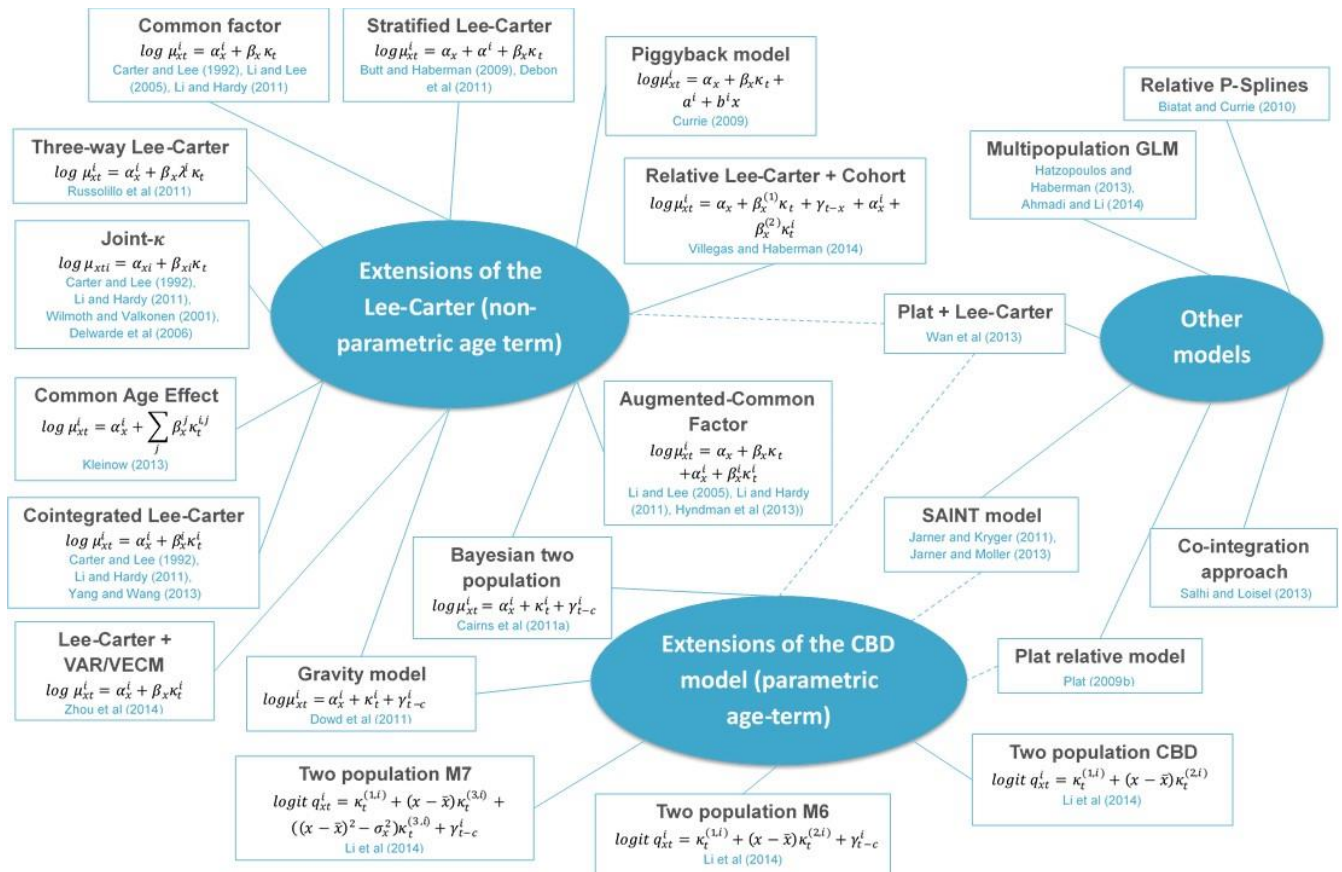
Common factor
$log\ \mu_{xt}^{i} = \alpha_x^i + \beta_x \kappa_t$
Carter and Lee (1992), Li and Lee (2005), Li and Hardy (2011)

Stratified Lee-Carter
$log\mu_{xt}^{i} = \alpha_x + \alpha^i + \beta_x \kappa_t$
Butt and Haberman (2009), Debon et al (2011)

Piggyback model
$log\mu_{xt}^{i} = \alpha_x + \beta_x \kappa_t + a^i + b^i x$
Currie (2009)

Relative P-Splines
Biatat and Currie (2010)

Three-way Lee-Carter
$log\ \mu_{xt}^{i} = \alpha_x^i + \beta_x \lambda^i \kappa_t$
Russolillo et al (2011)

Multipopulation GLM
Hatzopoulos and Haberman (2013), Ahmadi and Li (2014)

Relative Lee-Carter + Cohort
$log\mu_{xt}^{i} = \alpha_x + \beta_x^{(1)} \kappa_t + \gamma_{t-x} + \alpha_x^i + \beta_x^{(2)} \kappa_t^i$
Villegas and Haberman (2014)

Joint-$\kappa$
$log\ \mu_{xti} = \alpha_{xi} + \beta_{xi} \kappa_t$
Carter and Lee (1992), Li and Hardy (2011), Wilmoth and Valkonen (2001), Delwarde et al (2006)

Extensions of the Lee-Carter (non-parametric age term)

Plat + Lee-Carter
Wan et al (2013)

Other models

Common Age Effect
$log\ \mu_{xt}^{i} = \alpha_x^i + \sum_j \beta_x^j \kappa_t^{i,j}$
Kleinow (2013)

Augmented-Common Factor
$log\mu_{xt}^{i} = \alpha_x + \beta_x \kappa_t + \alpha_x^i + \beta_x^i \kappa_t^i$
Li and Lee (2005), Li and Hardy (2011), Hyndman et al (2013))

Cointegrated Lee-Carter
$log\ \mu_{xt}^{i} = \alpha_x^i + \beta_x^i \kappa_t^i$
Carter and Lee (1992), Li and Hardy (2011), Yang and Wang (2013)

SAINT model
Jarner and Kryger (2011), Jarner and Moller (2013)

Bayesian two population
$log\mu_{xt}^{i} = \alpha_x^i + \kappa_t^i + \gamma_{t-c}^i$
Cairns et al (2011a)

Co-integration approach
Salhi and Loisel (2013)

Lee-Carter + VAR/VECM
$log\ \mu_{xt}^{i} = \alpha_x^i + \beta_x \kappa_t^i$
Zhou et al (2014)

Gravity model
$log\mu_{xt}^{i} = \alpha_x^i + \kappa_t^i + \gamma_{t-c}^i$
Dowd et al (2011)

Extensions of the CBD model (parametric age-term)

Plat relative model
Plat (2009b)

Two population M7
$logit\ q_{xt}^{i} = \kappa_t^{(1,i)} + (x-\bar{x})\kappa_t^{(3,i)} + ((x-\bar{x})^2 - \sigma_x^2)\kappa_t^{(3,i)} + \gamma_{t-c}^i$
Li et al (2014)

Two population M6
$logit\ q_{xt}^{i} = \kappa_t^{(1,i)} + (x-\bar{x})\kappa_t^{(2,i)} + \gamma_{t-c}^i$
Li et al (2014)

Two population CBD
$logit\ q_{xt}^{i} = \kappa_t^{(1,i)} + (x-\bar{x})\kappa_t^{(2,i)}$
Li et al (2014)